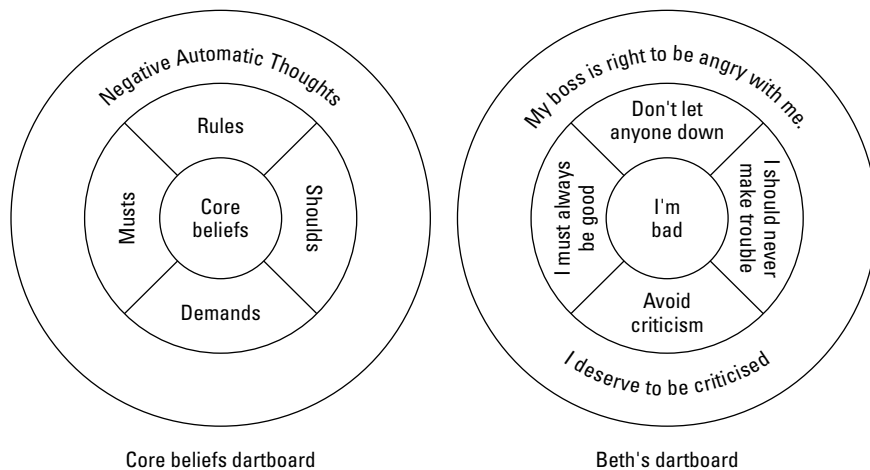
Negative Automatic Thoughts

Rules

Musts

Core beliefs

Shoulds

Demands

Core beliefs dartboard

My boss is right to be angry with me.

Don't let anyone down

I must always be good

I'm bad

I should never make trouble

Avoid criticism

I deserve to be criticised

Beth's dartboard